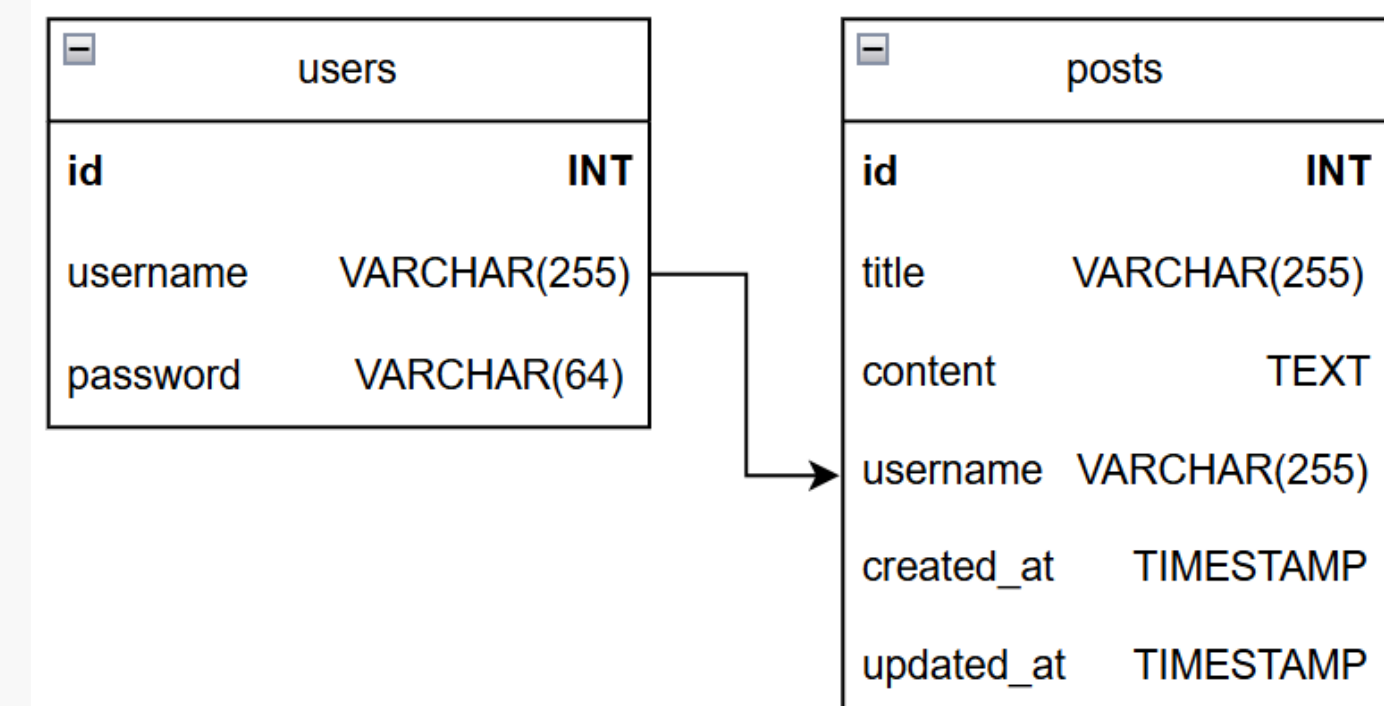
users

| id | INT |
|---|---|
| username | VARCHAR(255) |
| password | VARCHAR(64) |

posts

| id | INT |
|---|---|
| title | VARCHAR(255) |
| content | TEXT |
| username | VARCHAR(255) |
| created_at | TIMESTAMP |
| updated_at | TIMESTAMP |